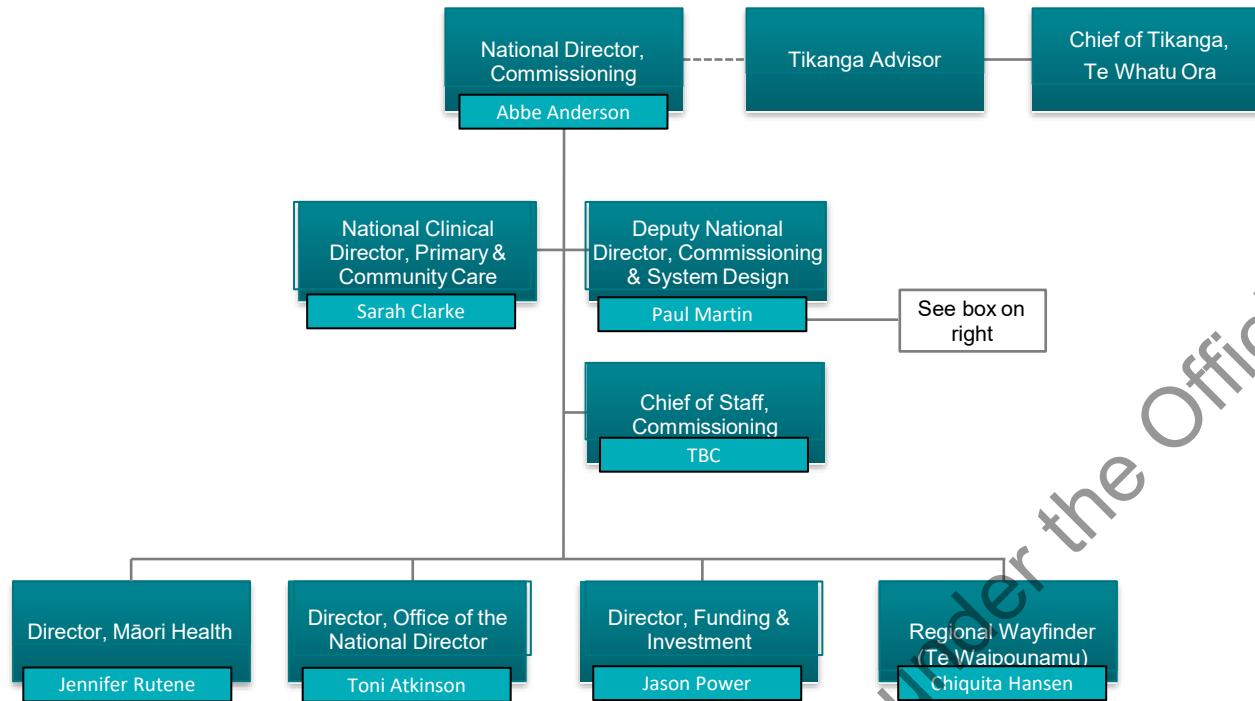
National Director, Commissioning
Abbe Anderson

Tikanga Advisor

Chief of Tikanga, Te Whatu Ora

National Clinical Director, Primary & Community Care
Sarah Clarke

Deputy National Director, Commissioning & System Design
Paul Martin

See box on right

Chief of Staff, Commissioning
TBC

Director, Māori Health
Jennifer Rutene

Director, Office of the National Director
Toni Atkinson

Director, Funding & Investment
Jason Power

Regional Wayfinder (Te Waipounamu)
Chiquita Hansen

under the Offi